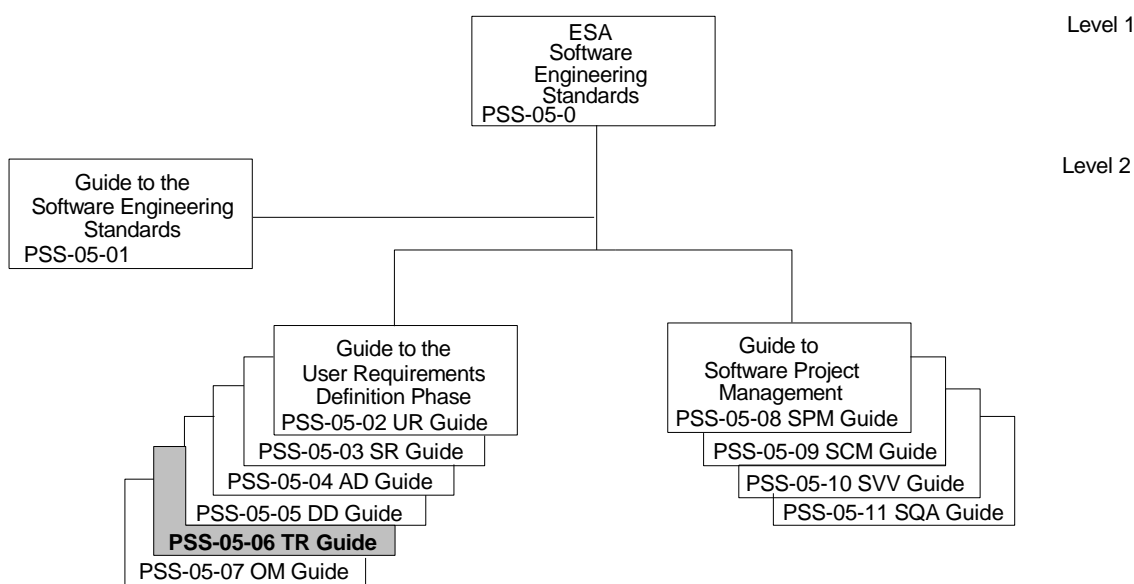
ESA Software Engineering Standards
PSS-05-0

Level 1

Level 2

Guide to the Software Engineering Standards
PSS-05-01

Guide to the User Requirements Definition Phase
PSS-05-02 UR Guide
PSS-05-03 SR Guide
PSS-05-04 AD Guide
PSS-05-05 DD Guide
**PSS-05-06 TR Guide**
PSS-05-07 OM Guide

Guide to Software Project Management
PSS-05-08 SPM Guide
PSS-05-09 SCM Guide
PSS-05-10 SVV Guide
PSS-05-11 SQA Guide